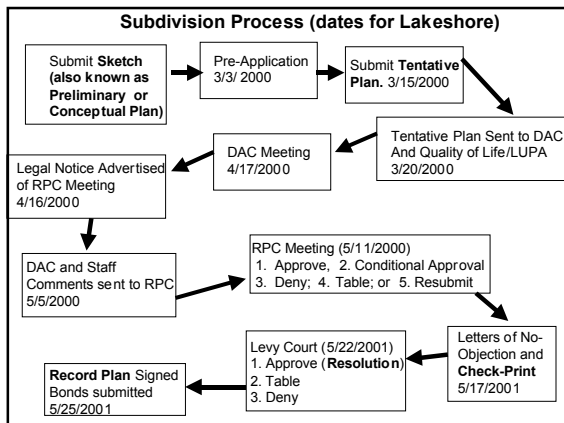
Subdivision Process (dates for Lakeshore)

Submit Sketch (also known as Preliminary or Conceptual Plan)

Pre-Application 3/3/ 2000

Submit Tentative Plan. 3/15/2000

Tentative Plan Sent to DAC And Quality of Life/LUPA 3/20/2000

DAC Meeting 4/17/2000

Legal Notice Advertised of RPC Meeting 4/16/2000

DAC and Staff Comments sent to RPC 5/5/2000

RPC Meeting (5/11/2000)
1. Approve, 2. Conditional Approval
3. Deny; 4. Table; or 5. Resubmit

Letters of No-Objection and Check-Print 5/17/2001

Levy Court (5/22/2001)
1. Approve (Resolution)
2. Table
3. Deny

Record Plan Signed Bonds submitted 5/25/2001